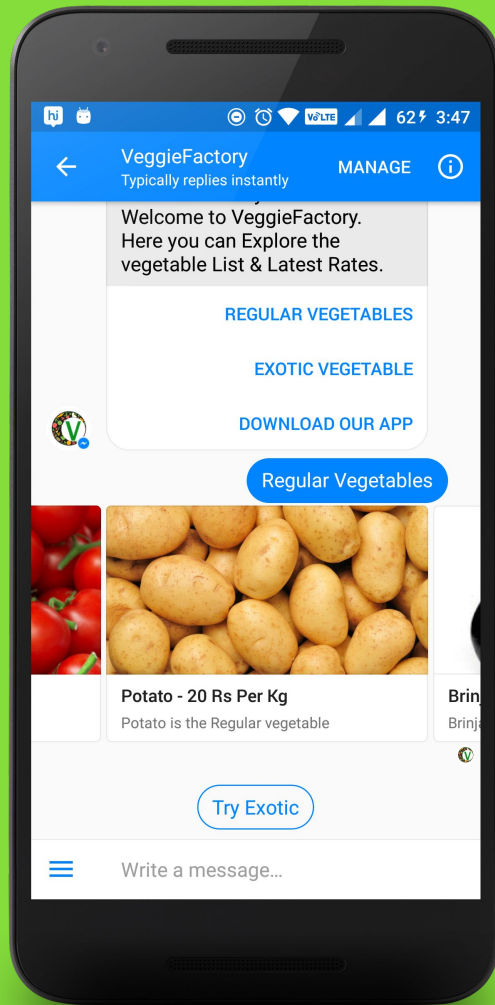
hj

VoLTE 62 3:47

VeggieFactory
Typically replies instantly

MANAGE

Welcome to VeggieFactory. Here you can Explore the vegetable List & Latest Rates.

REGULAR VEGETABLES

EXOTIC VEGETABLE

DOWNLOAD OUR APP

Regular Vegetables

Potato - 20 Rs Per Kg
Potato is the Regular vegetable

Brin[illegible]
Brinj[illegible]

Try Exotic

Write a message...